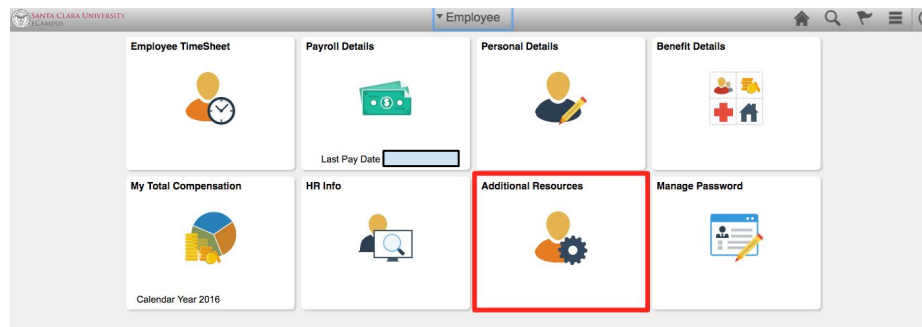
SANTA CLARA UNIVERSITY
ECAMPUS

▾ Employee

Employee TimeSheet

Payroll Details

Last Pay Date

Personal Details

Benefit Details

My Total Compensation

Calendar Year 2016

HR Info

Additional Resources

Manage Password